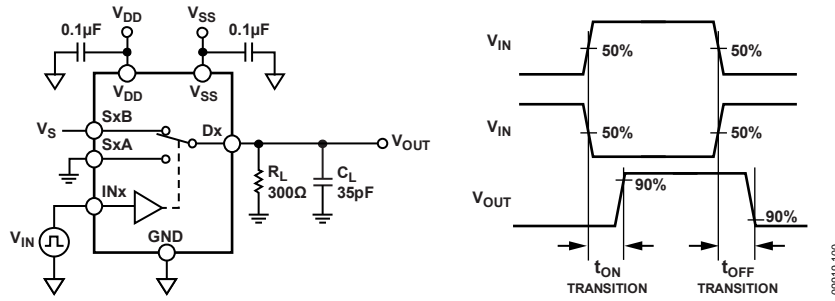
0.1µF
$V_{DD}$
$V_{SS}$
0.1µF
$V_{DD}$
$V_{SS}$
$V_S$
SxB
SxA
Dx
$V_{OUT}$
$R_L$
300Ω
$C_L$
35pF
INx
$V_{IN}$
GND

$V_{IN}$
50%
50%
$V_{IN}$
50%
50%
$V_{OUT}$
90%
90%
$t_{ON}$
TRANSITION
$t_{OFF}$
TRANSITION
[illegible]